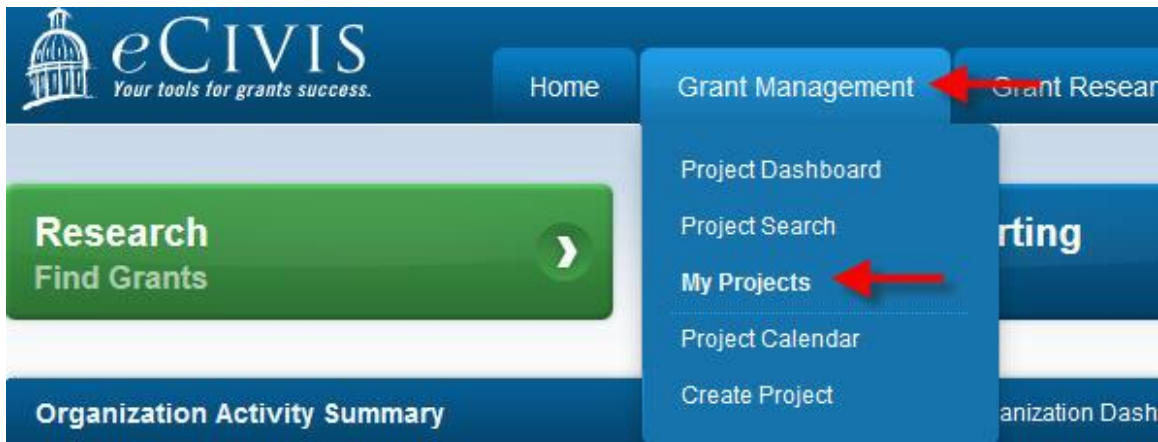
eCIVIS
Your tools for grants success.

Home

Grant Management

Grant Resear

Project Dashboard

Project Search

My Projects

Project Calendar

Create Project

Research
Find Grants

rting

Organization Activity Summary

anization Dash